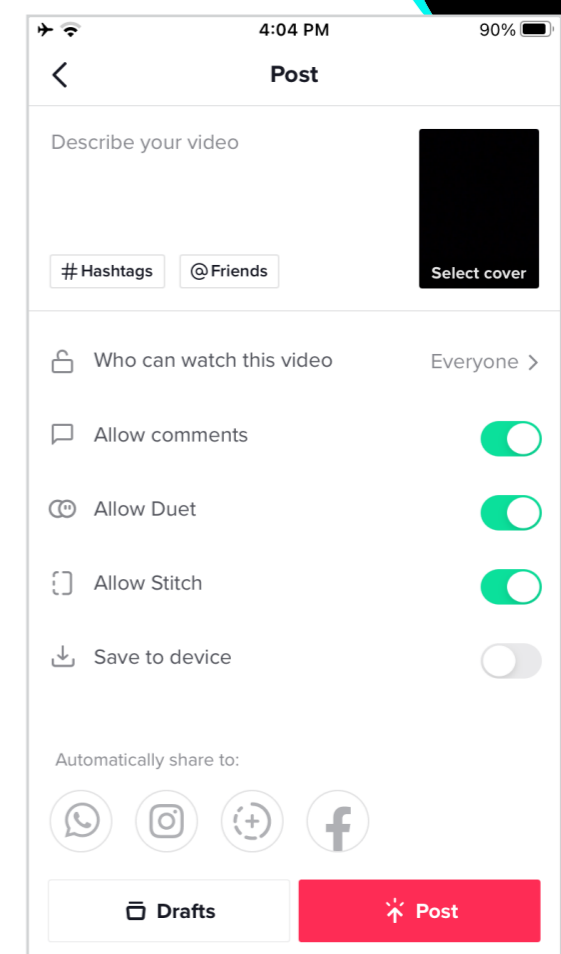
4:04 PM
90%

Post

Describe your video

# Hashtags
@ Friends

Select cover

Who can watch this video
Everyone >

Allow comments

Allow Duet

Allow Stitch

Save to device

Automatically share to:

Drafts

Post